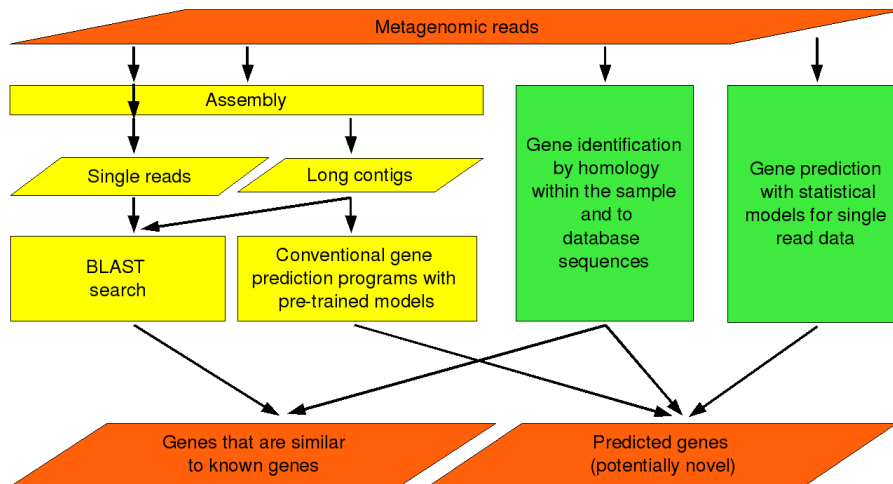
Metagenomic reads

Assembly

Single reads

Long contigs

BLAST search

Conventional gene prediction programs with pre-trained models

Gene identification by homology within the sample and to database sequences

Gene prediction with statistical models for single read data

Genes that are similar to known genes

Predicted genes (potentially novel)